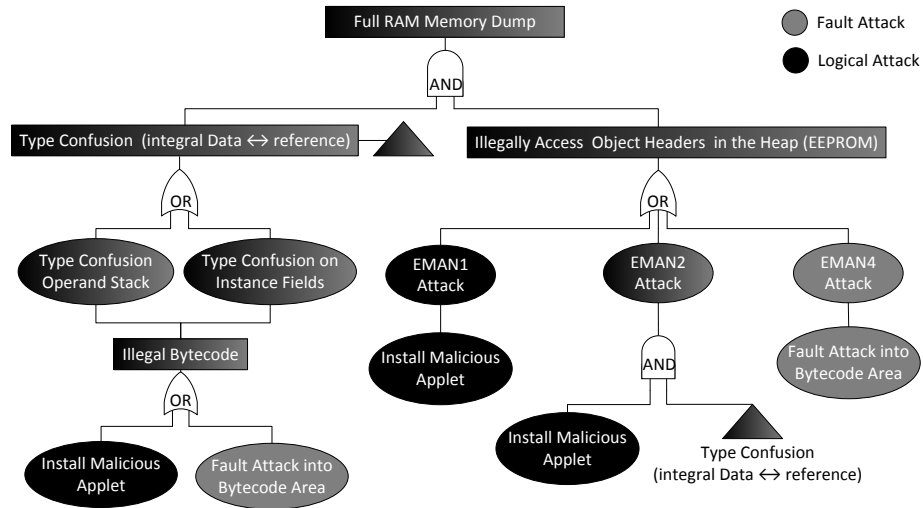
Full RAM Memory Dump

Fault Attack

Logical Attack

AND

Type Confusion (integral Data ↔ reference)

Illegally Access Object Headers in the Heap (EEPROM)

OR

OR

Type Confusion Operand Stack

Type Confusion on Instance Fields

EMAN1 Attack

EMAN2 Attack

EMAN4 Attack

Illegal Bytecode

Install Malicious Applet

AND

Fault Attack into Bytecode Area

OR

Install Malicious Applet

Type Confusion (integral Data ↔ reference)

Install Malicious Applet

Fault Attack into Bytecode Area